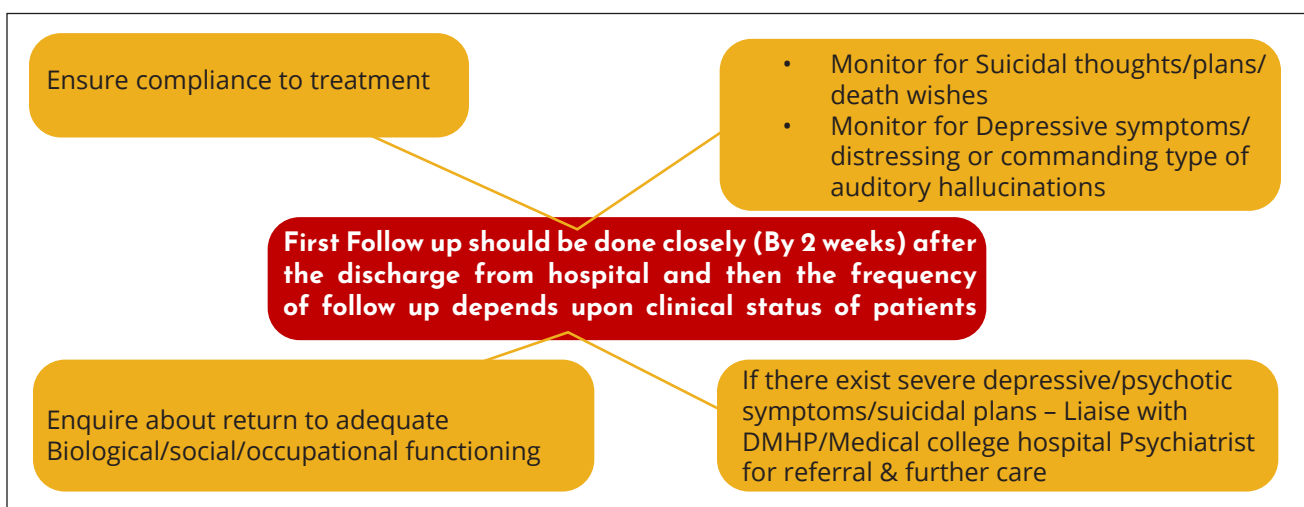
Ensure compliance to treatment

- Monitor for Suicidal thoughts/plans/ death wishes
- Monitor for Depressive symptoms/ distressing or commanding type of auditory hallucinations

First Follow up should be done closely (By 2 weeks) after the discharge from hospital and then the frequency of follow up depends upon clinical status of patients

Enquire about return to adequate Biological/social/occupational functioning

If there exist severe depressive/psychotic symptoms/suicidal plans – Liaise with DMHP/Medical college hospital Psychiatrist for referral & further care